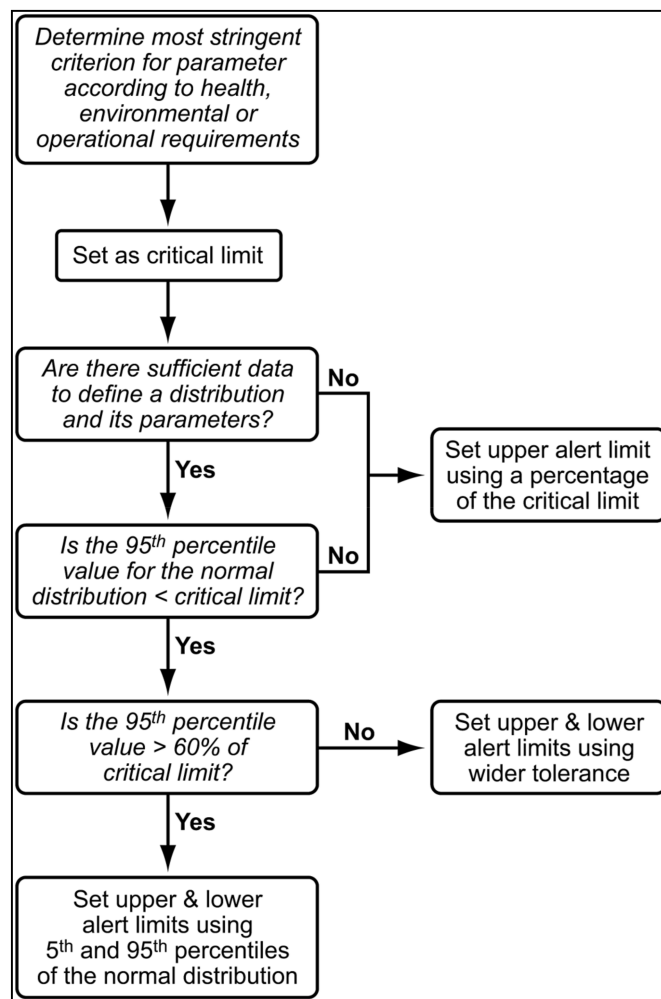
Determine most stringent criterion for parameter according to health, environmental or operational requirements

Set as critical limit

Are there sufficient data to define a distribution and its parameters?

No

Set upper alert limit using a percentage of the critical limit

Yes

Is the 95$^{th}$ percentile value for the normal distribution < critical limit?

No

Yes

Is the 95$^{th}$ percentile value > 60% of critical limit?

No

Set upper & lower alert limits using wider tolerance

Yes

Set upper & lower alert limits using 5$^{th}$ and 95$^{th}$ percentiles of the normal distribution